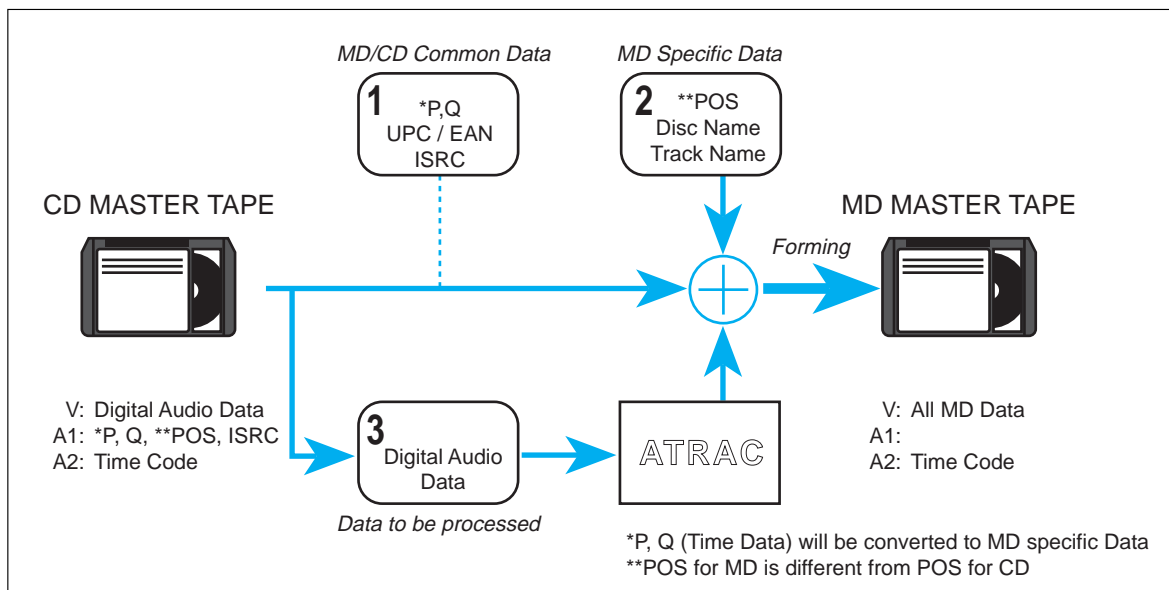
MD/CD Common Data

1
*P,Q
UPC / EAN
ISRC

MD Specific Data

2
**POS
Disc Name
Track Name

CD MASTER TAPE

MD MASTER TAPE

Forming

V: Digital Audio Data
A1: *P, Q, **POS, ISRC
A2: Time Code

3
Digital Audio Data

Data to be processed

ATRAC

V: All MD Data
A1:
A2: Time Code

*P, Q (Time Data) will be converted to MD specific Data
**POS for MD is different from POS for CD